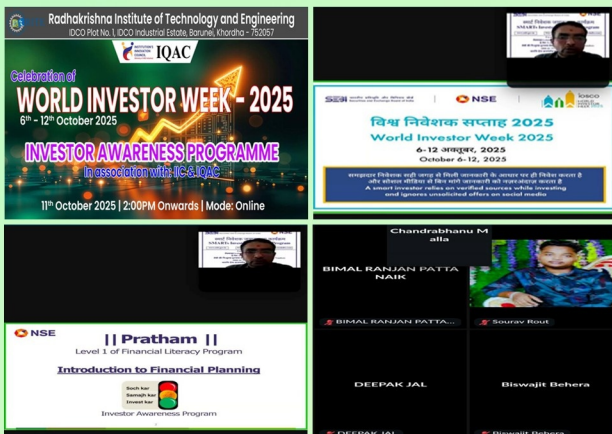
Radhakrishna Institute of Technology and Engineering
IDCO Plot No. 1, IDCO Industrial Estate, Barunei, Khordha - 752057

IQAC

Celebration of
WORLD INVESTOR WEEK - 2025
6th - 12th October 2025
INVESTOR AWARENESS PROGRAMME
In association with: IIC & IQAC
11th October 2025 | 2:00PM Onwards | Mode: Online

NSE
विश्व निवेशक सप्ताह 2025
World Investor Week 2025
6-12 अक्टूबर, 2025
October 6-12, 2025
A smart investor relies on verified sources while investing and ignores unsolicited offers on social media

NSE
|| Pratham ||
Level 1 of Financial Literacy Program
Introduction to Financial Planning
Soch kar
Samajh kar
Invest kar
Investor Awareness Program

Chandrabhanu M alla
BIMAL RANJAN PATTA NAIK
BIMAL RANJAN PATTA...
Sourav Rout
DEEPAK JAL
Biswajit Behera
DEEPAK JAL
Biswajit Behera